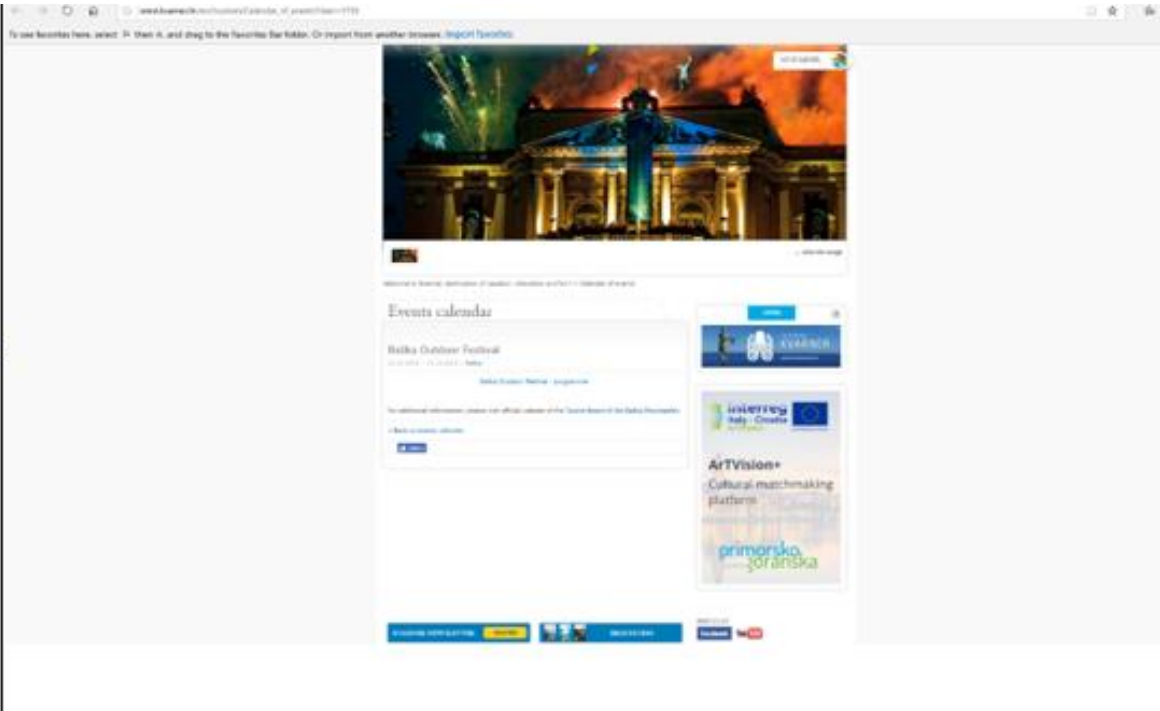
To use favorites here, select ☆ then ☆, and drag to the Favorites Bar folder. Or import from another browser. Import favorites

Events calendar

Baška Outdoor Festival

Baška Outdoor Festival - programme

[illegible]

« Back to events calendar

interreg
Italy - Croatia

ArTVision+
Cultural matchmaking platform

primorsko goranska

Facebook YouTube